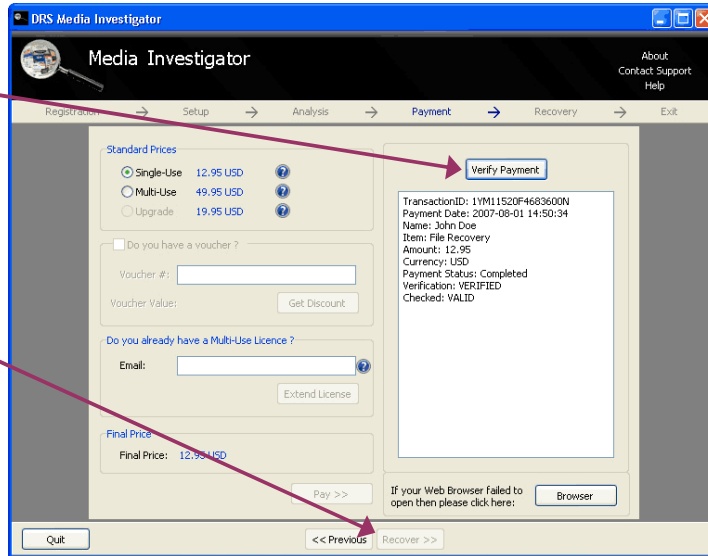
DRS Media Investigator

Media Investigator

About
Contact Support
Help

Registration → Setup → Analysis → Payment → Recovery → Exit

Standard Prices
Single-Use 12.95 USD
Multi-Use 49.95 USD
Upgrade 19.95 USD

Do you have a voucher ?
Voucher #:
Voucher Value:
Get Discount

Do you already have a Multi-Use Licence ?
Email:
Extend License

Final Price
Final Price: 12.95 USD

Pay >>

Verify Payment

TransactionID: 1YM11520F4683600N
Payment Date: 2007-08-01 14:50:34
Name: John Doe
Item: File Recovery
Amount: 12.95
Currency: USD
Payment Status: Completed
Verification: VERIFIED
Checked: VALID

If your Web Browser failed to open then please click here:
Browser

Quit
<< Previous
Recover >>